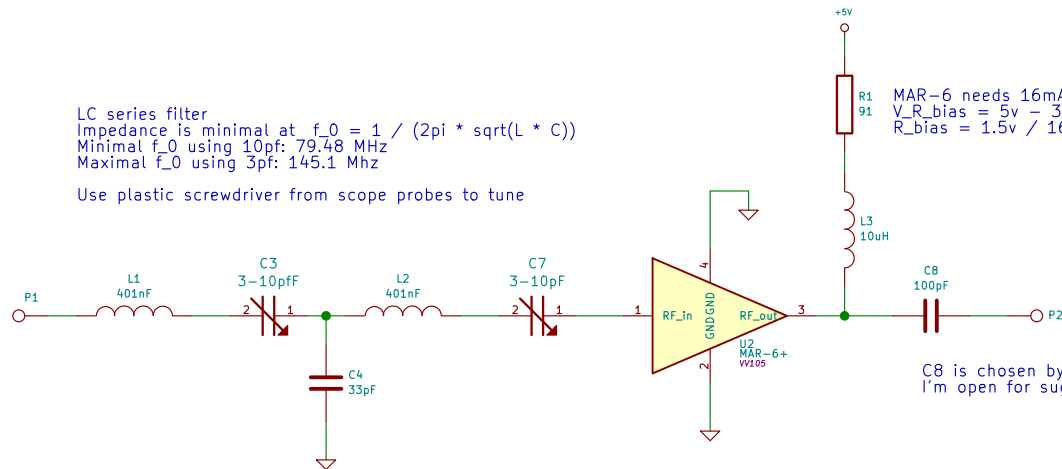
+5V

R1
91

MAR-6 needs 16mA
V_R_bias = 5v - 3
R_bias = 1.5v / 16

LC series filter
Impedance is minimal at  f_0 = 1 / (2pi * sqrt(L * C))
Minimal f_0 using 10pf: 79.48 MHz
Maximal f_0 using 3pf: 145.1 Mhz

Use plastic screwdriver from scope probes to tune

L3
10uH

C3
3-10pfF

C7
3-10pF

C8
100pF

P1

L1
401nF

2 1

L2
401nF

2 1

1

4

GNDGND

RF_in

RF_out

3

P2

U2
MAR-6+
VV105

2

C4
33pF

C8 is chosen by
I'm open for sug